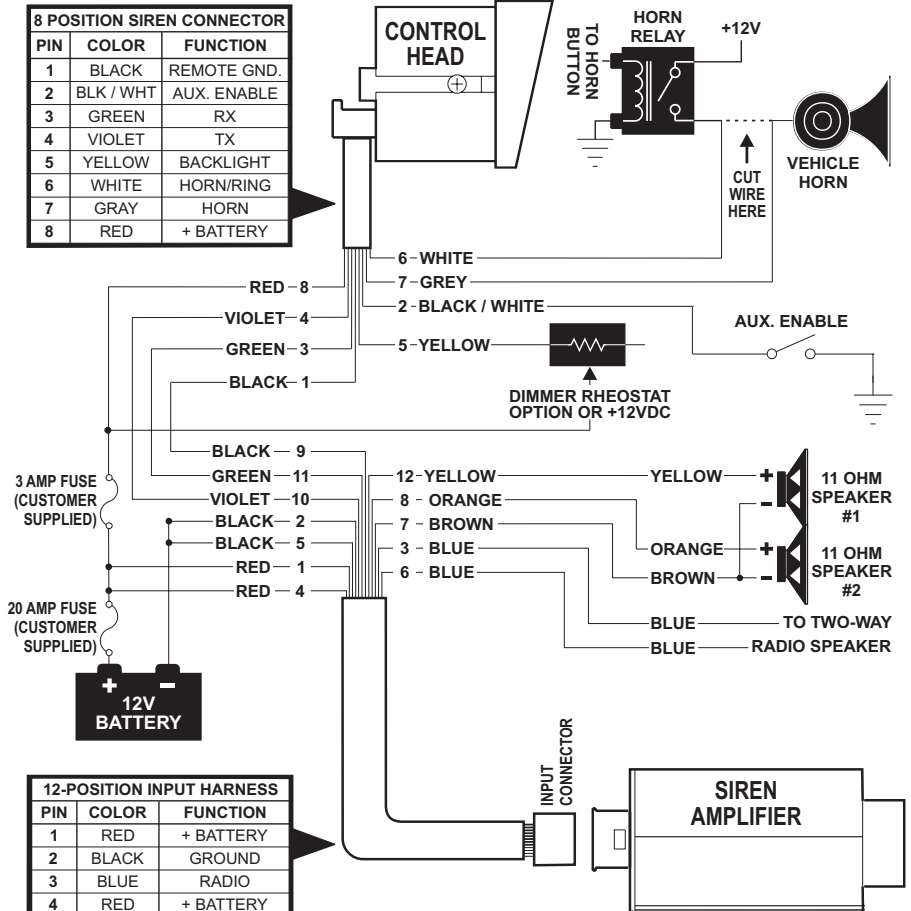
| 8 POSITION SIREN CONNECTOR | | |
|---|---|---|
| PIN | COLOR | FUNCTION |
| 1 | BLACK | REMOTE GND. |
| 2 | BLK / WHT | AUX. ENABLE |
| 3 | GREEN | RX |
| 4 | VIOLET | TX |
| 5 | YELLOW | BACKLIGHT |
| 6 | WHITE | HORN/RING |
| 7 | GRAY | HORN |
| 8 | RED | + BATTERY |

CONTROL HEAD

TO HORN BUTTON

HORN RELAY

+12V

VEHICLE HORN

CUT WIRE HERE

6 – WHITE
7 – GREY
2 – BLACK / WHITE
5 – YELLOW

RED – 8
VIOLET – 4
GREEN – 3
BLACK – 1

AUX. ENABLE

DIMMER RHEOSTAT OPTION OR +12VDC

BLACK – 9
GREEN – 11
VIOLET – 10
BLACK – 2
BLACK – 5
RED – 1
RED – 4

12 – YELLOW
8 – ORANGE
7 – BROWN
3 – BLUE
6 – BLUE

YELLOW
ORANGE
BROWN
BLUE
BLUE

11 OHM SPEAKER #1

11 OHM SPEAKER #2

TO TWO-WAY RADIO SPEAKER

3 AMP FUSE (CUSTOMER SUPPLIED)

20 AMP FUSE (CUSTOMER SUPPLIED)

12V BATTERY

INPUT CONNECTOR

SIREN AMPLIFIER

| 12-POSITION INPUT HARNESS | | |
|---|---|---|
| PIN | COLOR | FUNCTION |
| 1 | RED | + BATTERY |
| 2 | BLACK | GROUND |
| 3 | BLUE | RADIO |
| 4 | RED | + BATTERY |